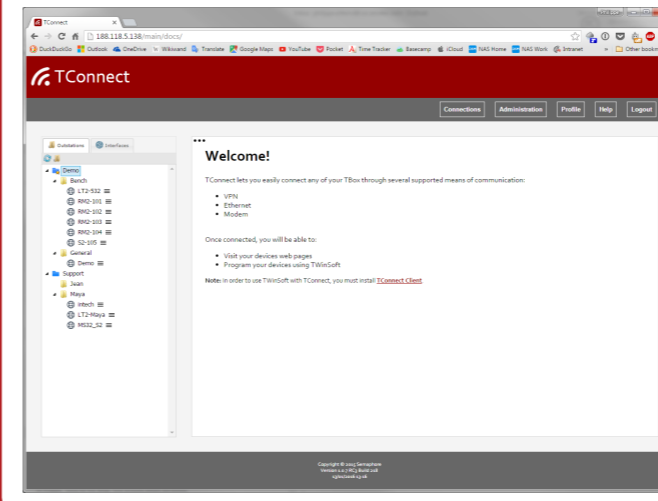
TConnect

188.118.5.138/main/docs/

DuckDuckGo Outlook OneDrive Wikisend Translate Google Maps YouTube Pocket Time Tracker Basecamp iCloud NAS Home NAS Work Intranet » Other bookm

TConnect

Connections Administration Profile Help Logout

Outstations Interfaces

Demo
Bench
LT2-532
RM2-101
RM2-102
RM2-103
RM2-104
S2-105
General
Demo
Support
Juan
Maya
intech
LT2-Maya
MS32_S2

Welcome!

TConnect lets you easily connect any of your TBox through several supported means of communication:

- VPN
- Ethernet
- Modem

Once connected, you will be able to:

- Visit your devices web pages
- Program your devices using TWinSoft

Note: in order to use TWinSoft with TConnect, you must install TConnect Client.

Copyright © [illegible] Semaphore
Version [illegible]
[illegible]